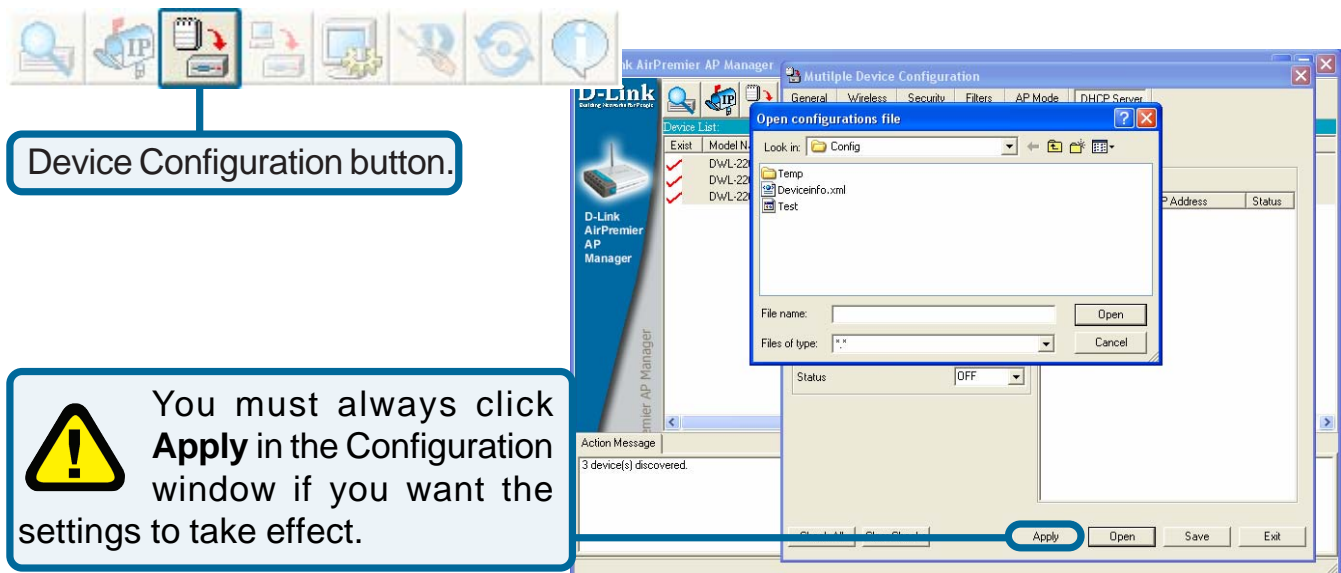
Device Configuration button.

You must always click **Apply** in the Configuration window if you want the settings to take effect.

nk AirPremier AP Manager

D-Link
Building Networks for People

Device List:

| Exist | Model N |
|---|---|
| ✓ | DWL-22 |
| ✓ | DWL-22 |
| ✓ | DWL-22 |

D-Link AirPremier AP Manager

AirPremier AP Manager

Action Message

3 device(s) discovered.

Mutilple Device Configuration

General Wireless Security Filters AP Mode DHCP Server

P Address Status

Status OFF

Apply Open Save Exit

Open configurations file

Look in: Config

Temp
Deviceinfo.xml
Test

File name:
Open

Files of type: *.*
Cancel